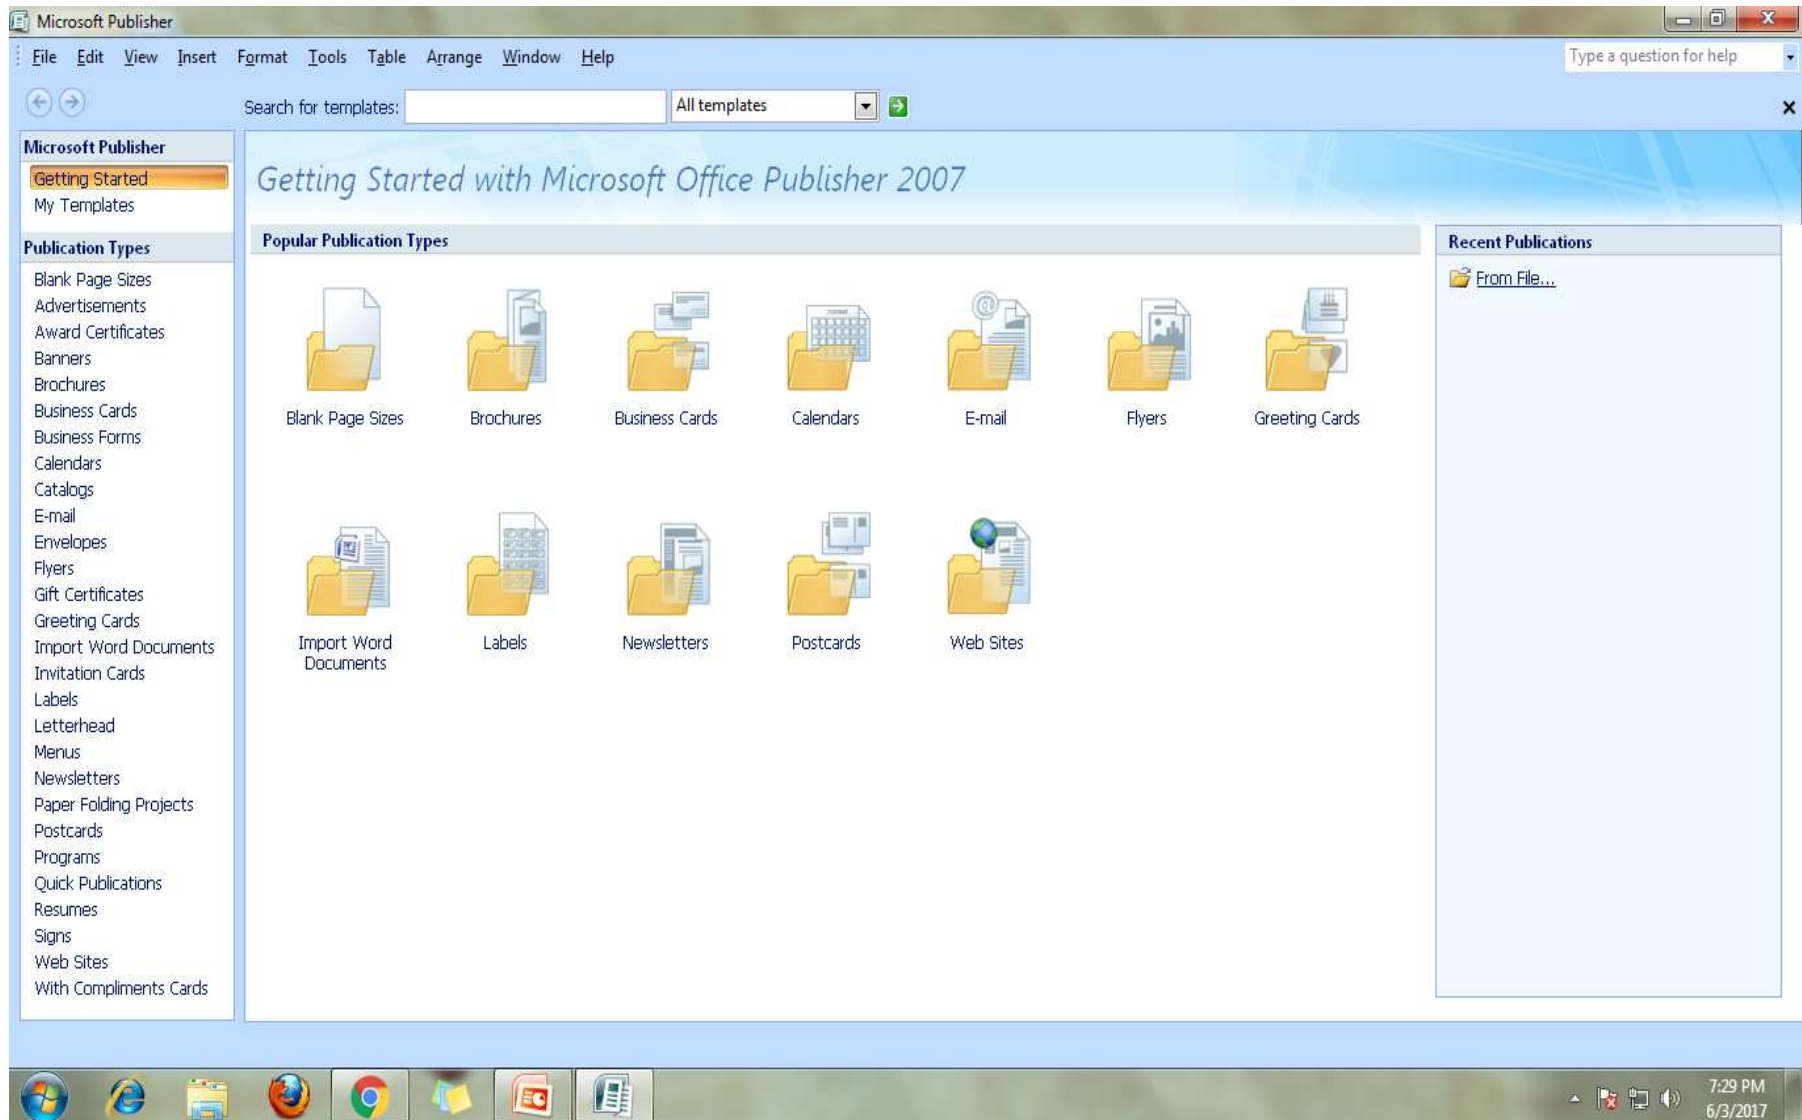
Microsoft Publisher

File Edit View Insert Format Tools Table Arrange Window Help

Type a question for help

Search for templates: All templates

Microsoft Publisher
Getting Started
My Templates

Publication Types
Blank Page Sizes
Advertisements
Award Certificates
Banners
Brochures
Business Cards
Business Forms
Calendars
Catalogs
E-mail
Envelopes
Flyers
Gift Certificates
Greeting Cards
Import Word Documents
Invitation Cards
Labels
Letterhead
Menus
Newsletters
Paper Folding Projects
Postcards
Programs
Quick Publications
Resumes
Signs
Web Sites
With Compliments Cards

Getting Started with Microsoft Office Publisher 2007

Popular Publication Types

Blank Page Sizes
Brochures
Business Cards
Calendars
E-mail
Flyers
Greeting Cards
Import Word Documents
Labels
Newsletters
Postcards
Web Sites

Recent Publications
From File...

7:29 PM
6/3/2017